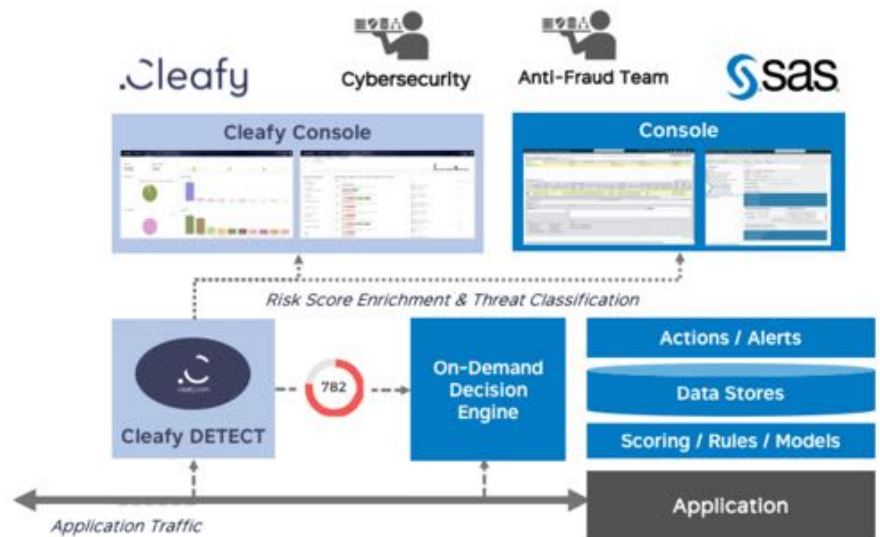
.Cleafy

Cybersecurity

Anti-Fraud Team

SAS

Cleafy Console

Console

Risk Score Enrichment & Threat Classification

.C
cleafy.com

Cleafy DETECT

782

On-Demand Decision Engine

Actions / Alerts

Data Stores

Scoring / Rules / Models

Application

Application Traffic